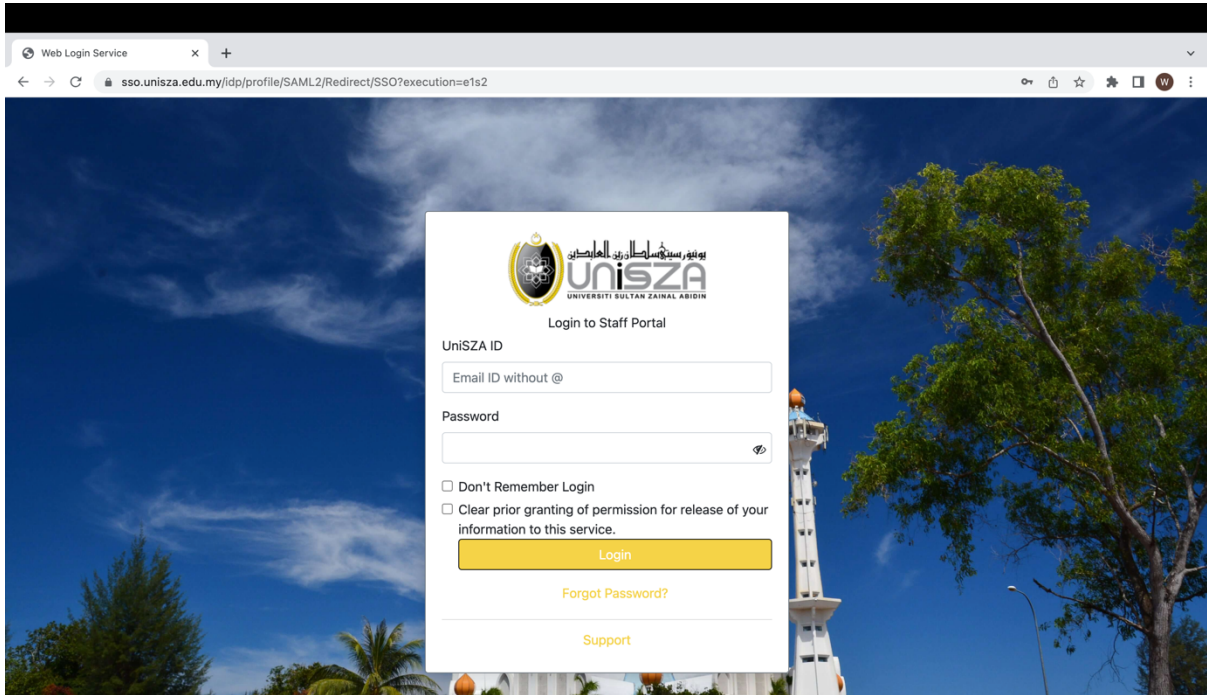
Web Login Service

sso.unisza.edu.my/idp/profile/SAML2/Redirect/SSO?execution=e1s2

W

يونيۏرسيتي سلطان زين العابدين
UniSZA
UNIVERSITI SULTAN ZAINAL ABIDIN

Login to Staff Portal

UniSZA ID

Email ID without @

Password

Don't Remember Login

Clear prior granting of permission for release of your information to this service.

Login

Forgot Password?

Support